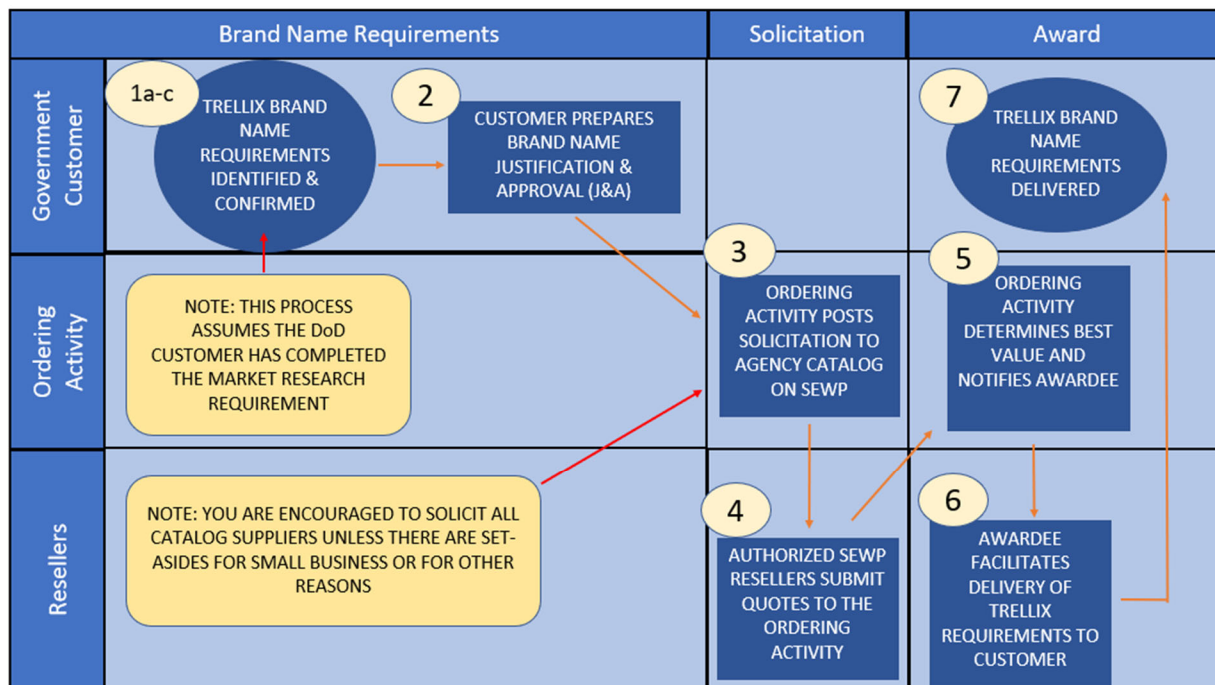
| Brand Name Requirements | Solicitation | Award |
|---|---|---|

Government Customer

1a-c
TRELLIX BRAND NAME REQUIREMENTS IDENTIFIED & CONFIRMED

2
CUSTOMER PREPARES BRAND NAME JUSTIFICATION & APPROVAL (J&A)

7
TRELLIX BRAND NAME REQUIREMENTS DELIVERED

Ordering Activity

NOTE: THIS PROCESS ASSUMES THE DoD CUSTOMER HAS COMPLETED THE MARKET RESEARCH REQUIREMENT

3
ORDERING ACTIVITY POSTS SOLICITATION TO AGENCY CATALOG ON SEWP

5
ORDERING ACTIVITY DETERMINES BEST VALUE AND NOTIFIES AWARDEE

Resellers

NOTE: YOU ARE ENCOURAGED TO SOLICIT ALL CATALOG SUPPLIERS UNLESS THERE ARE SET-ASIDES FOR SMALL BUSINESS OR FOR OTHER REASONS

4
AUTHORIZED SEWP RESELLERS SUBMIT QUOTES TO THE ORDERING ACTIVITY

6
AWARDEE FACILITATES DELIVERY OF TRELLIX REQUIREMENTS TO CUSTOMER